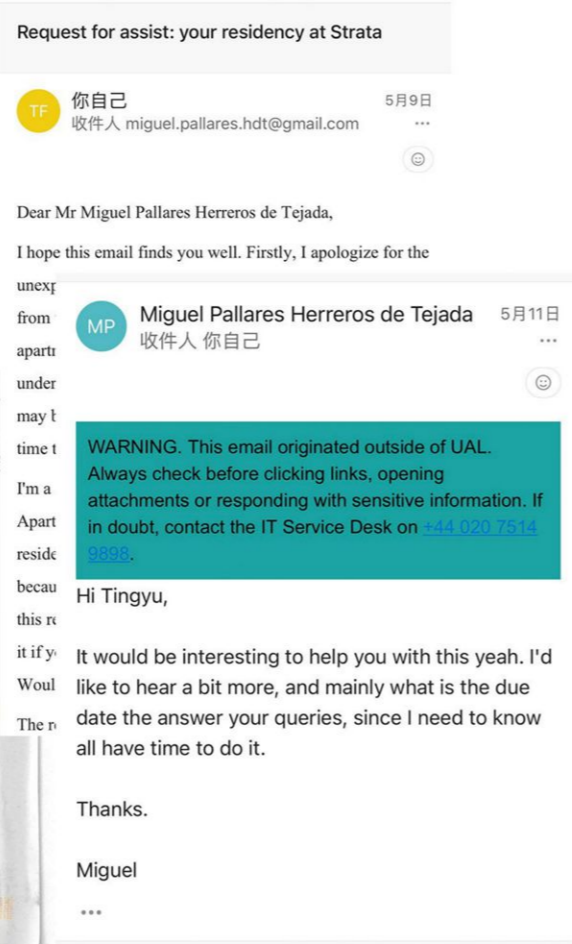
Request for assist: your residency at Strata

TF 你自己
收件人 miguel.pallares.hdt@gmail.com
5月9日
...

Dear Mr Miguel Pallares Herreros de Tejada,

I hope this email finds you well. Firstly, I apologize for the

unexp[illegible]
from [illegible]
apartı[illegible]
under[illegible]
may b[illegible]
time t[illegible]

I'm a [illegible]
Apart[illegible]
reside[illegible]
becau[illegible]
this re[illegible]
it if y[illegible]
Woul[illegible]

The r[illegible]

MP Miguel Pallares Herreros de Tejada
收件人 你自己
5月11日
...

WARNING. This email originated outside of UAL. Always check before clicking links, opening attachments or responding with sensitive information. If in doubt, contact the IT Service Desk on +44 020 7514 9898.

Hi Tingyu,

It would be interesting to help you with this yeah. I'd like to hear a bit more, and mainly what is the due date the answer your queries, since I need to know all have time to do it.

Thanks.

Miguel

...